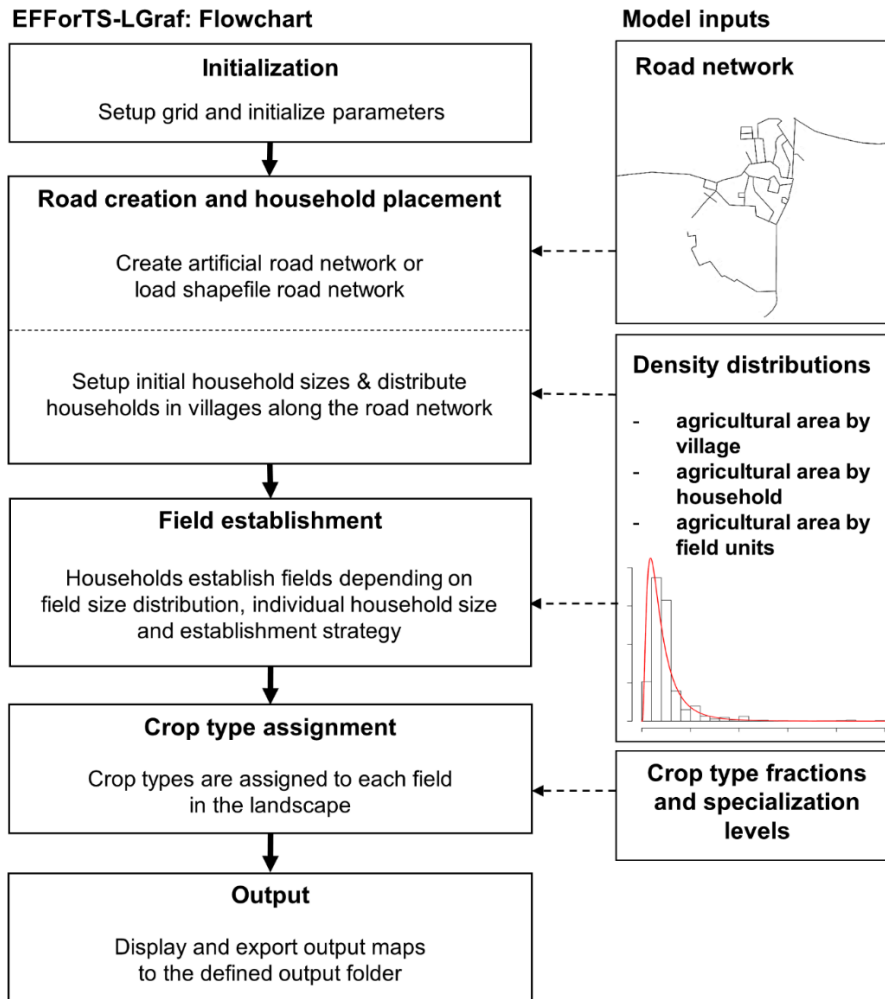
EFForTS-LGraf: Flowchart

Model inputs

Initialization

Setup grid and initialize parameters

Road creation and household placement

Create artificial road network or load shapefile road network

Setup initial household sizes & distribute households in villages along the road network

Field establishment

Households establish fields depending on field size distribution, individual household size and establishment strategy

Crop type assignment

Crop types are assigned to each field in the landscape

Output

Display and export output maps to the defined output folder

Road network

Density distributions

- agricultural area by village
- agricultural area by household
- agricultural area by field units

Crop type fractions and specialization levels